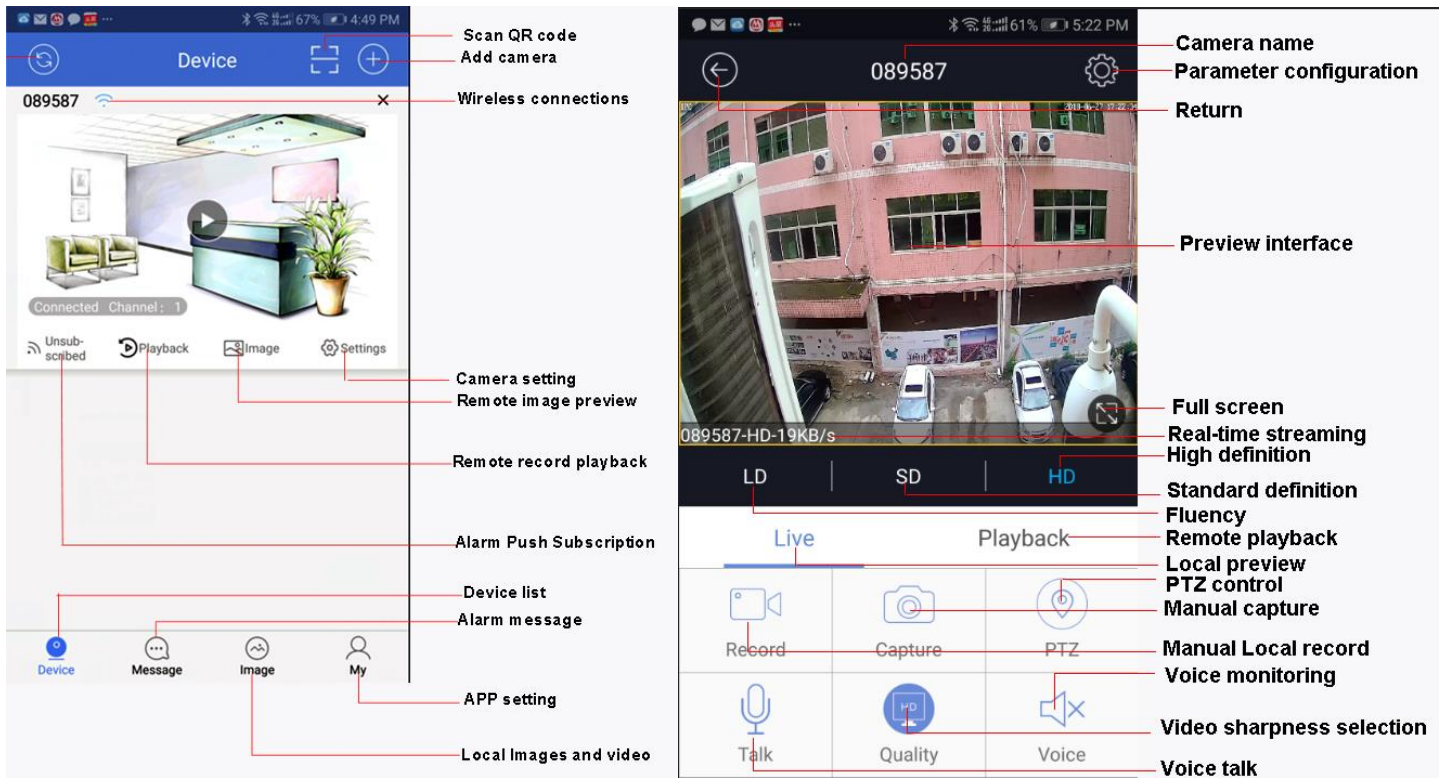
67% 4:49 PM

Device

Scan QR code

Add camera

089587

Wireless connections

Connected Channel : 1

Unsub-scribed

Playback

Image

Settings

Camera setting

Remote image preview

Remote record playback

Alarm Push Subscription

Device list

Alarm message

Device

Message

Image

My

APP setting

Local Images and video

61% 5:22 PM

Camera name

089587

Parameter configuration

Return

Preview interface

Full screen

089587-HD-19KB/s

Real-time streaming

High definition

LD

SD

HD

Standard definition

Fluency

Live

Playback

Remote playback

Local preview

PTZ control

Manual capture

Record

Capture

PTZ

Manual Local record

Voice monitoring

HD

Video sharpness selection

Talk

Quality

Voice

Voice talk